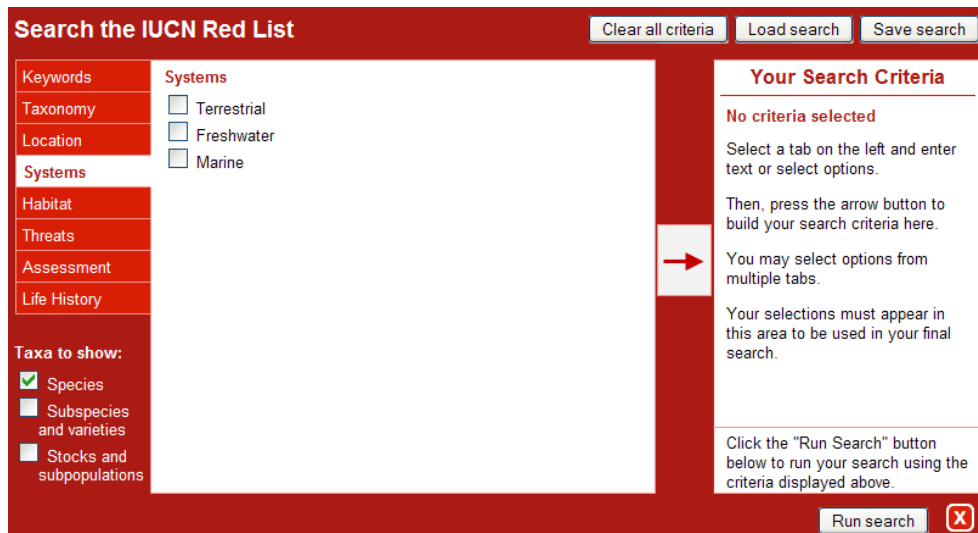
Search the IUCN Red List

Clear all criteria | Load search | Save search

Keywords
Taxonomy
Location
Systems
Habitat
Threats
Assessment
Life History

Taxa to show:
Species
Subspecies and varieties
Stocks and subpopulations

Systems
Terrestrial
Freshwater
Marine

Your Search Criteria

No criteria selected

Select a tab on the left and enter text or select options.

Then, press the arrow button to build your search criteria here.

You may select options from multiple tabs.

Your selections must appear in this area to be used in your final search.

Click the "Run Search" button below to run your search using the criteria displayed above.

Run search
X